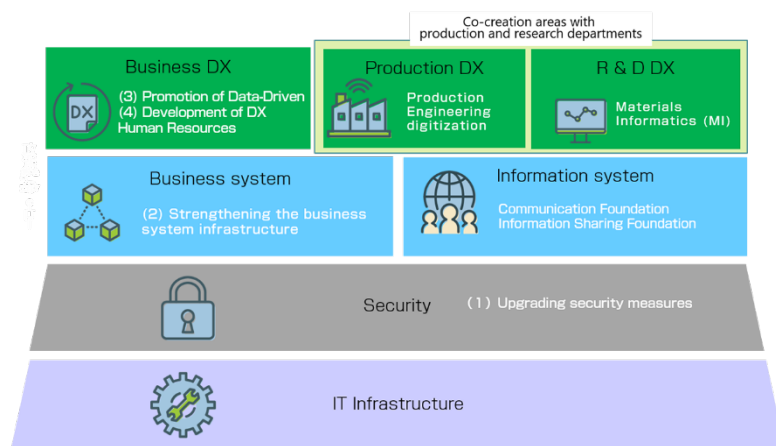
Co-creation areas with production and research departments

Business DX

DX

(3) Promotion of Data-Driven
(4) Development of DX Human Resources

Production DX

Production Engineering digitization

R & D DX

Materials Informatics (MI)

Business system

(2) Strengthening the business system infrastructure

Information system

Communication Foundation
Information Sharing Foundation

Security

(1) Upgrading security measures

IT Infrastructure